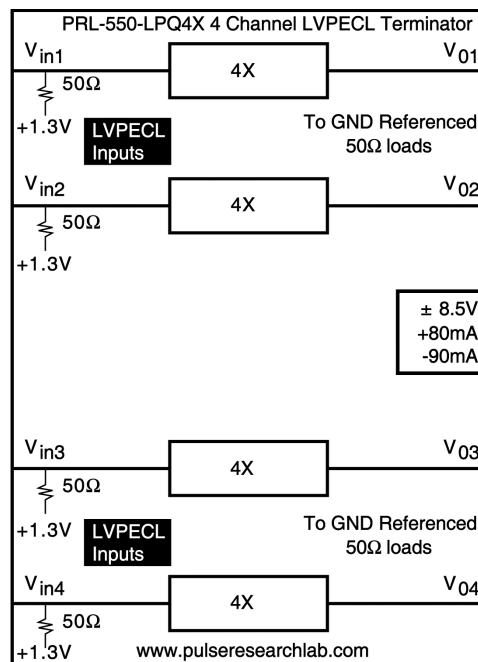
PRL-550-LPQ4X 4 Channel LVPECL Terminator

$V_{in1}$
4X
$V_{01}$
50Ω
+1.3V
LVPECL Inputs
To GND Referenced 50Ω loads

$V_{in2}$
4X
$V_{02}$
50Ω
+1.3V

± 8.5V
+80mA
-90mA

$V_{in3}$
4X
$V_{03}$
50Ω
+1.3V
LVPECL Inputs
To GND Referenced 50Ω loads

$V_{in4}$
4X
$V_{04}$
50Ω
+1.3V
www.pulseresearchlab.com